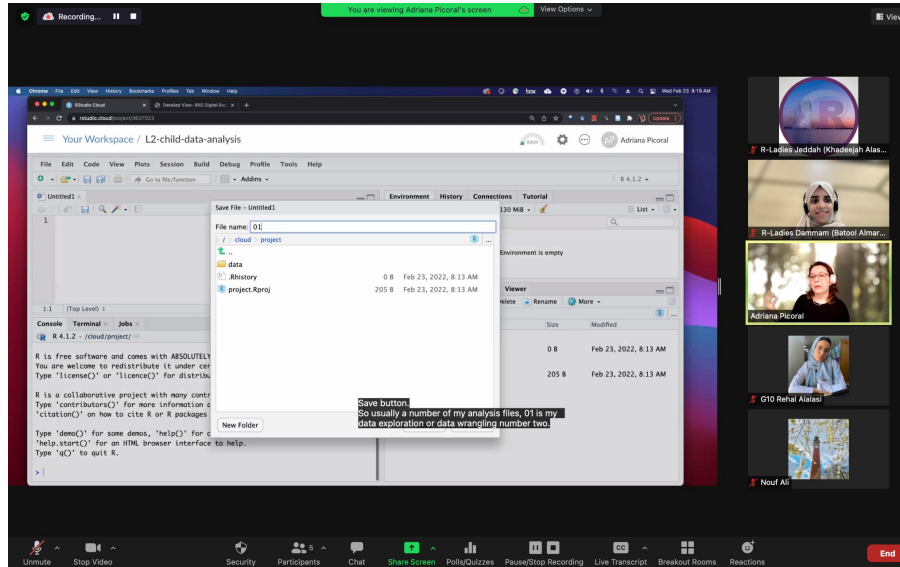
Recording...

You are viewing Adriana Picoral's screen

View Options

View

Chrome File Edit View History Bookmarks Profiles Tab Window Help

Wed Feb 23 8:19 AM

RStudio Cloud

Detailed View - IRIS Digital Rep

rstudio.cloud/project/3637023

Update

Your Workspace / L2-child-data-analysis

Adriana Picoral

File Edit Code View Plots Session Build Debug Profile Tools Help

Go to file/function

Addins

R 4.1.2

Untitled1

1

1:1 (Top Level)

Console Terminal Jobs

R 4.1.2 · /cloud/project/

R is free software and comes with ABSOLUTELY
You are welcome to redistribute it under cer
Type 'license()' or 'licence()' for distribu

R is a collaborative project with many contr
Type 'contributors()' for more information a
'citation()' on how to cite R or R packages

Type 'demo()' for some demos, 'help()' for o
'help.start()' for an HTML browser interface to help.
Type 'q()' to quit R.

>

Environment History Connections Tutorial

130 MiB

List

Environment is empty

Viewer

Delete Rename More

Size Modified

0 B Feb 23, 2022, 8:13 AM

205 B Feb 23, 2022, 8:13 AM

Save File - Untitled1

File name: 01

/ cloud / project

..

data

.Rhistory 0 B Feb 23, 2022, 8:13 AM

project.Rproj 205 B Feb 23, 2022, 8:13 AM

New Folder

Save button.
So usually a number of my analysis files, 01 is my data exploration or data wrangling number two.

R-Ladies Jeddah (Khadeejah Alas...

R-Ladies Dammam (Batool Almar...

Adriana Picoral

G10 Rehal Alalasi

Nouf Ali

Unmute Stop Video Security Participants 5 Chat Share Screen Polls/Quizzes Pause/Stop Recording Live Transcript Breakout Rooms Reactions End